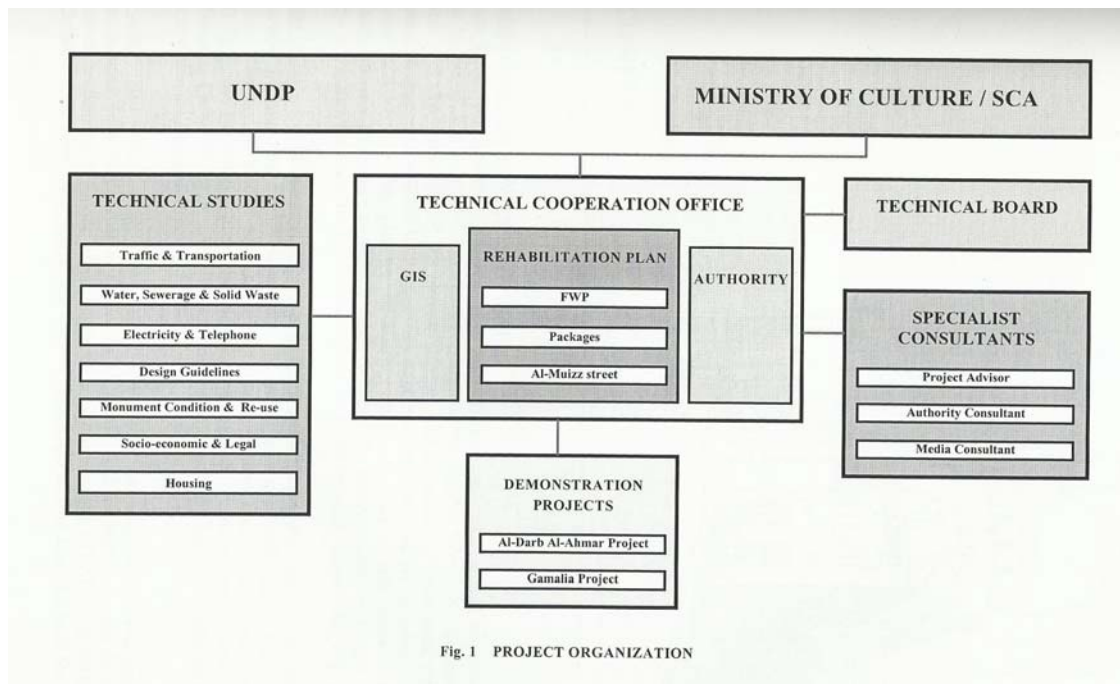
UNDP

MINISTRY OF CULTURE / SCA

TECHNICAL STUDIES

Traffic & Transportation

Water, Sewerage & Solid Waste

Electricity & Telephone

Design Guidelines

Monument Condition & Re-use

Socio-economic & Legal

Housing

TECHNICAL COOPERATION OFFICE

GIS

REHABILITATION PLAN

FWP

Packages

Al-Muizz street

AUTHORITY

TECHNICAL BOARD

SPECIALIST CONSULTANTS

Project Advisor

Authority Consultant

Media Consultant

DEMONSTRATION PROJECTS

Al-Darb Al-Ahmar Project

Gamalia Project

Fig. 1 PROJECT ORGANIZATION